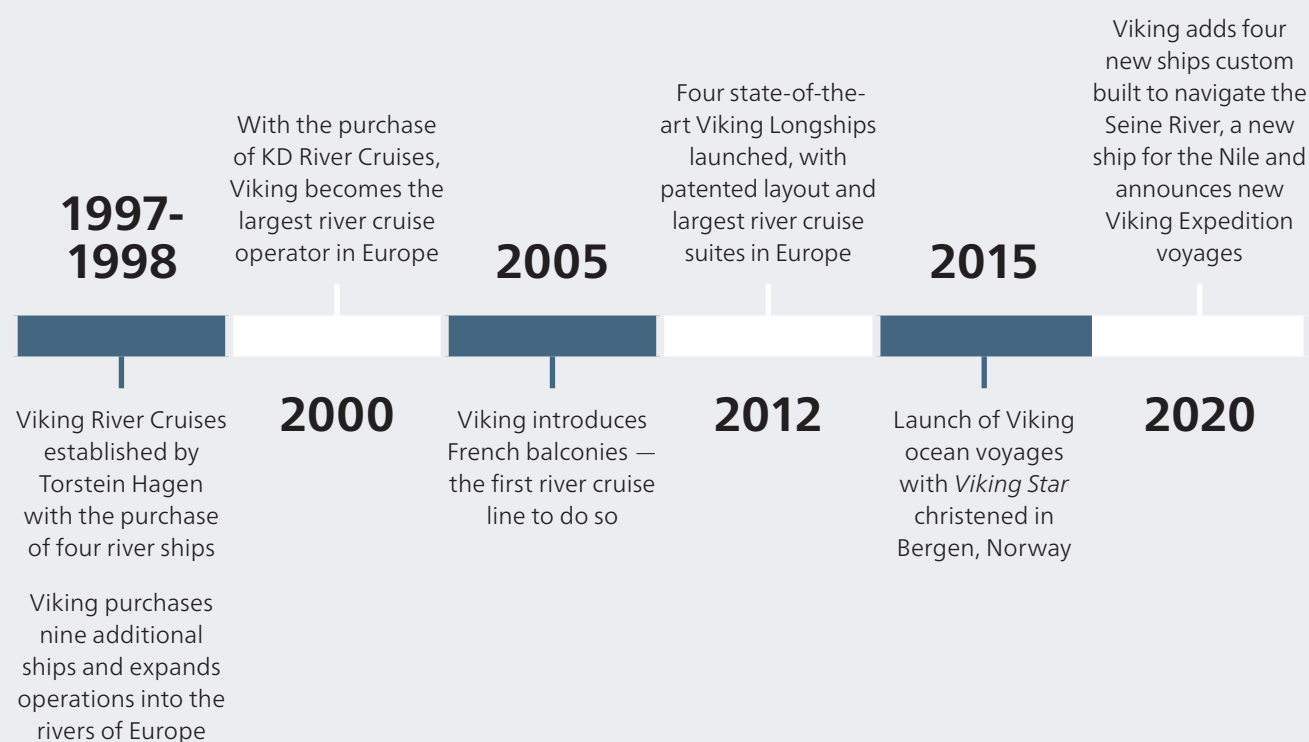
1997-1998

Viking River Cruises established by Torstein Hagen with the purchase of four river ships

Viking purchases nine additional ships and expands operations into the rivers of Europe

2000

With the purchase of KD River Cruises, Viking becomes the largest river cruise operator in Europe

2005

Viking introduces French balconies — the first river cruise line to do so

2012

Four state-of-the-art Viking Longships launched, with patented layout and largest river cruise suites in Europe

2015

Launch of Viking ocean voyages with Viking Star christened in Bergen, Norway

2020

Viking adds four new ships custom built to navigate the Seine River, a new ship for the Nile and announces new Viking Expedition voyages